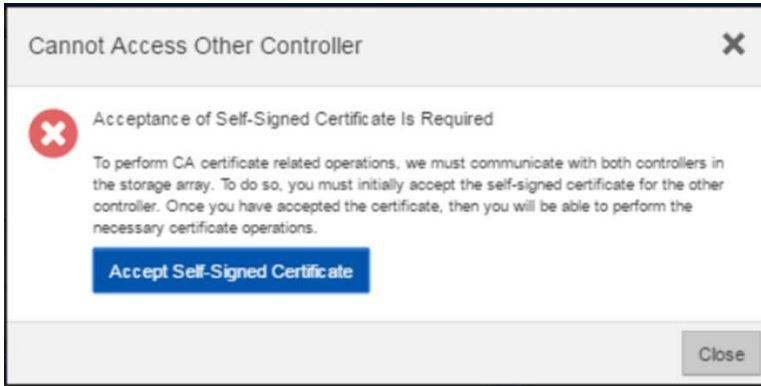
Cannot Access Other Controller

Acceptance of Self-Signed Certificate Is Required

To perform CA certificate related operations, we must communicate with both controllers in the storage array. To do so, you must initially accept the self-signed certificate for the other controller. Once you have accepted the certificate, then you will be able to perform the necessary certificate operations.

Accept Self-Signed Certificate

Close